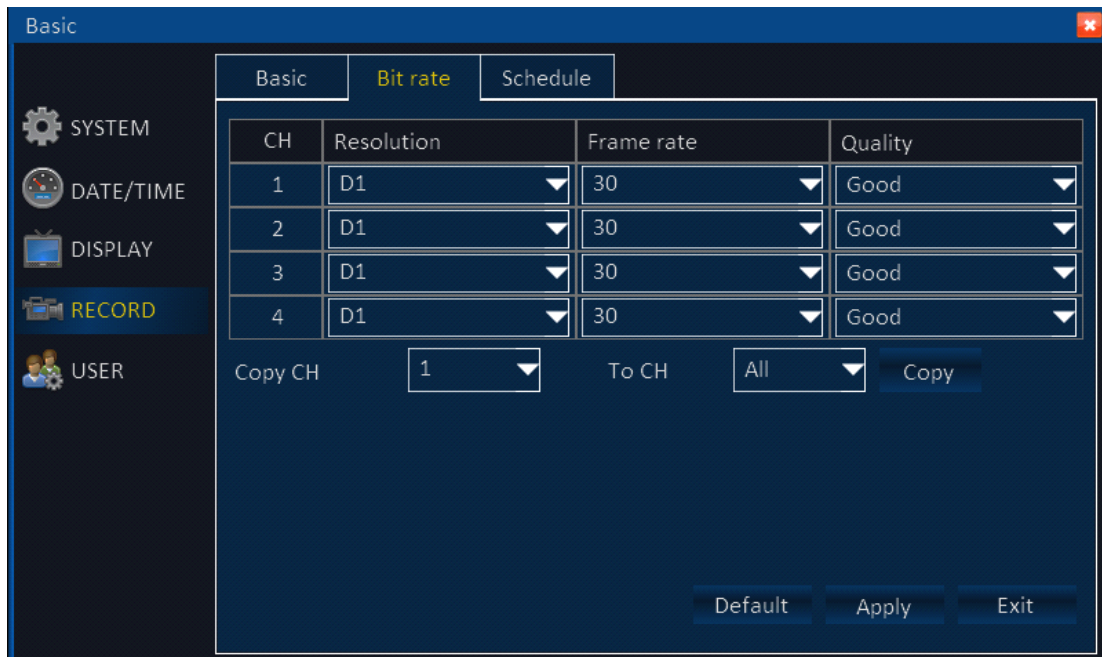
Basic

SYSTEM
DATE/TIME
DISPLAY
RECORD
USER

Basic | Bit rate | Schedule

| CH | Resolution | Frame rate | Quality |
|---|---|---|---|
| 1 | D1 | 30 | Good |
| 2 | D1 | 30 | Good |
| 3 | D1 | 30 | Good |
| 4 | D1 | 30 | Good |

Copy CH 1 To CH All Copy

Default Apply Exit